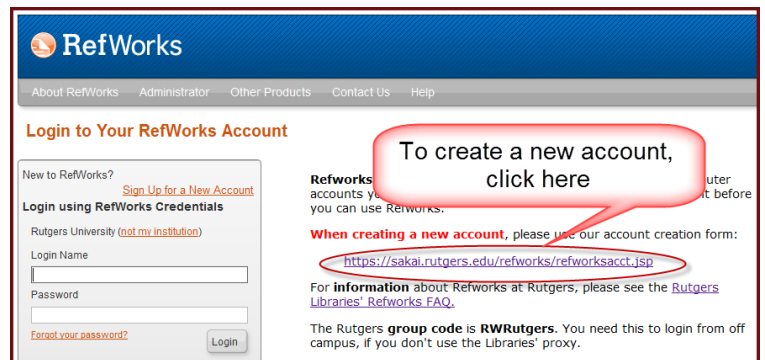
RefWorks

About RefWorks Administrator Other Products Contact Us Help

Login to Your RefWorks Account

New to RefWorks?
Sign Up for a New Account
Login using RefWorks Credentials
Rutgers University (not my institution)
Login Name
Password
Forgot your password?
Login

Refworks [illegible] computer accounts y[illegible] account before you can use Refworks.

To create a new account, click here

When creating a new account, please use our account creation form:

https://sakai.rutgers.edu/refworks/refworksacct.jsp

For information about Refworks at Rutgers, please see the Rutgers Libraries' Refworks FAQ.

The Rutgers group code is RWRutgers. You need this to login from off campus, if you don't use the Libraries' proxy.